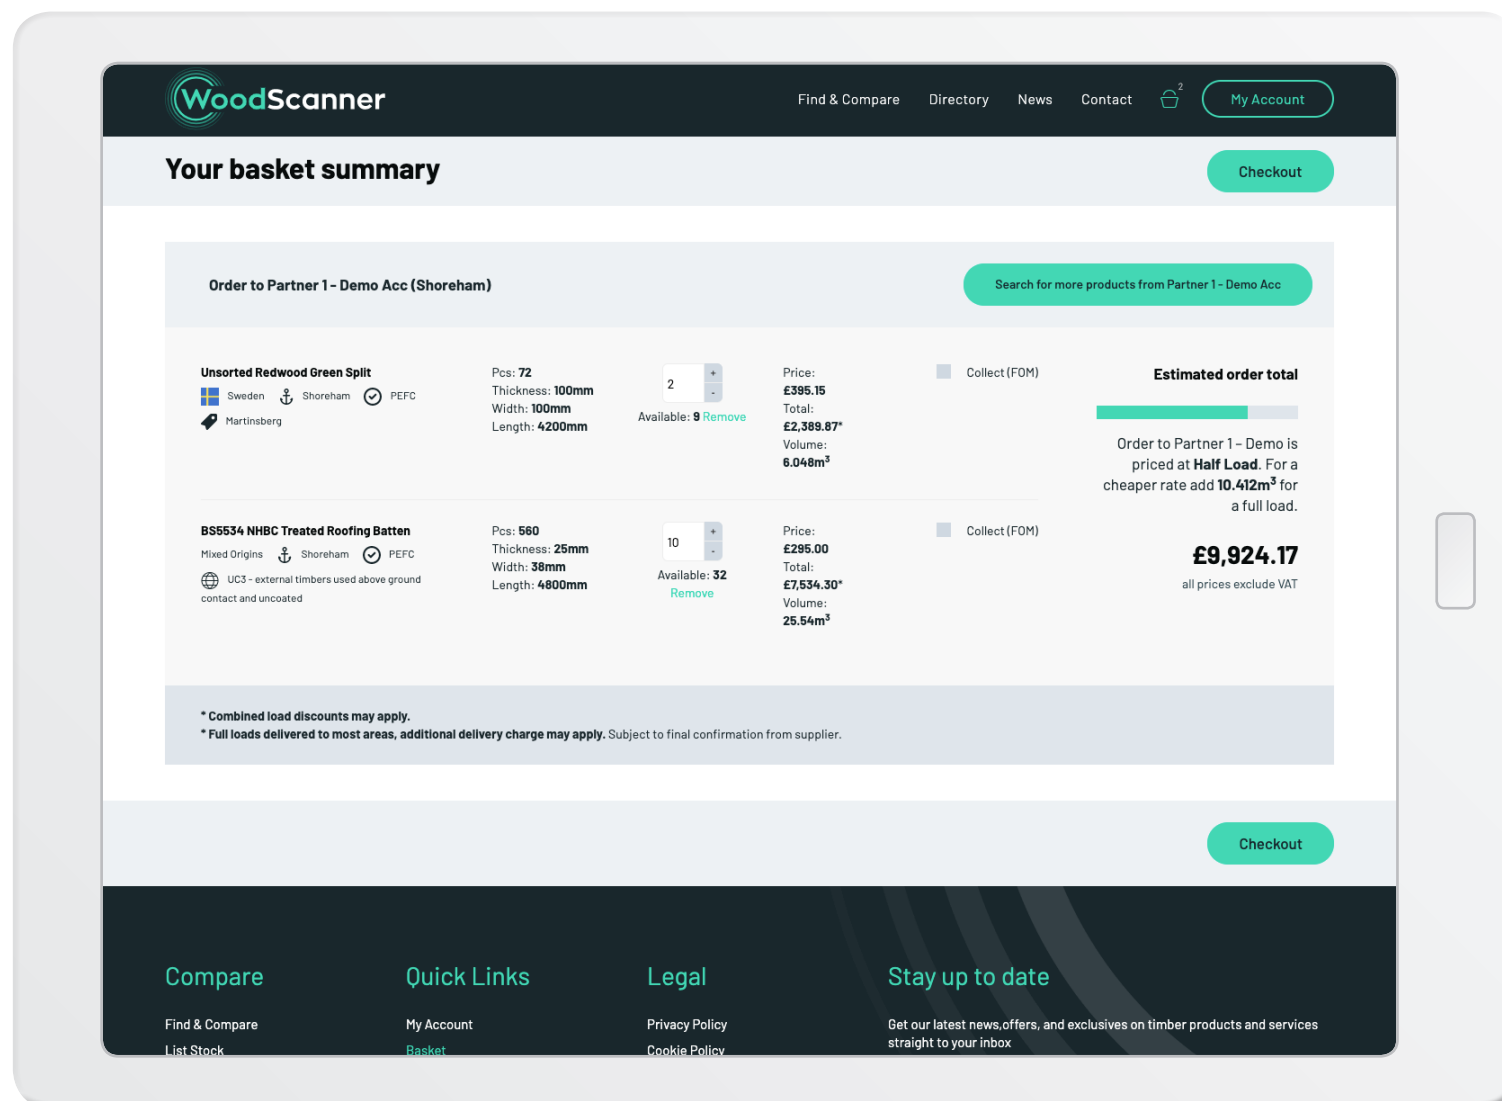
WoodScanner

Find & Compare Directory News Contact 2 My Account

Your basket summary

Checkout

Order to Partner 1 - Demo Acc (Shoreham)

Search for more products from Partner 1 - Demo Acc

Unsorted Redwood Green Split
Sweden Shoreham PEFC
Martinsberg

Pcs: 72
Thickness: 100mm
Width: 100mm
Length: 4200mm

2
+
-
Available: 9 Remove

Price:
£395.15
Total:
£2,389.87*
Volume:
6.048m$^3$

Collect (FOM)

Estimated order total

Order to Partner 1 - Demo is priced at Half Load. For a cheaper rate add 10.412m$^3$ for a full load.

£9,924.17

all prices exclude VAT

BS5534 NHBC Treated Roofing Batten
Mixed Origins Shoreham PEFC
UC3 - external timbers used above ground contact and uncoated

Pcs: 560
Thickness: 25mm
Width: 38mm
Length: 4800mm

10
+
-
Available: 32
Remove

Price:
£295.00
Total:
£7,534.30*
Volume:
25.54m$^3$

Collect (FOM)

* Combined load discounts may apply.
* Full loads delivered to most areas, additional delivery charge may apply. Subject to final confirmation from supplier.

Checkout

Compare
Find & Compare
List Stock

Quick Links
My Account
Basket

Legal
Privacy Policy
Cookie Policy

Stay up to date
Get our latest news,offers, and exclusives on timber products and services straight to your inbox